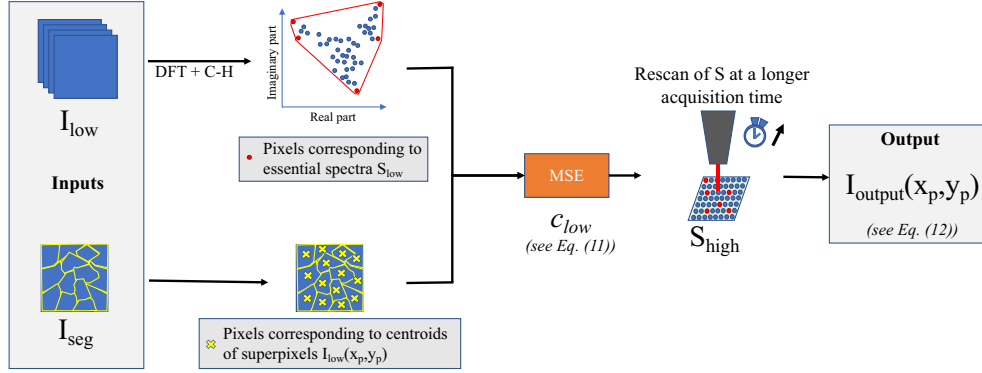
$I_{low}$

Inputs

$I_{seg}$

DFT + C-H

Imaginary part

Real part

Pixels corresponding to essential spectra $S_{low}$

Pixels corresponding to centroids of superpixels $I_{low}(x_p,y_p)$

MSE

$c_{low}$

(see Eq. (11))

Rescan of S at a longer acquisition time

$S_{high}$

Output

$I_{output}(x_p,y_p)$

(see Eq. (12))